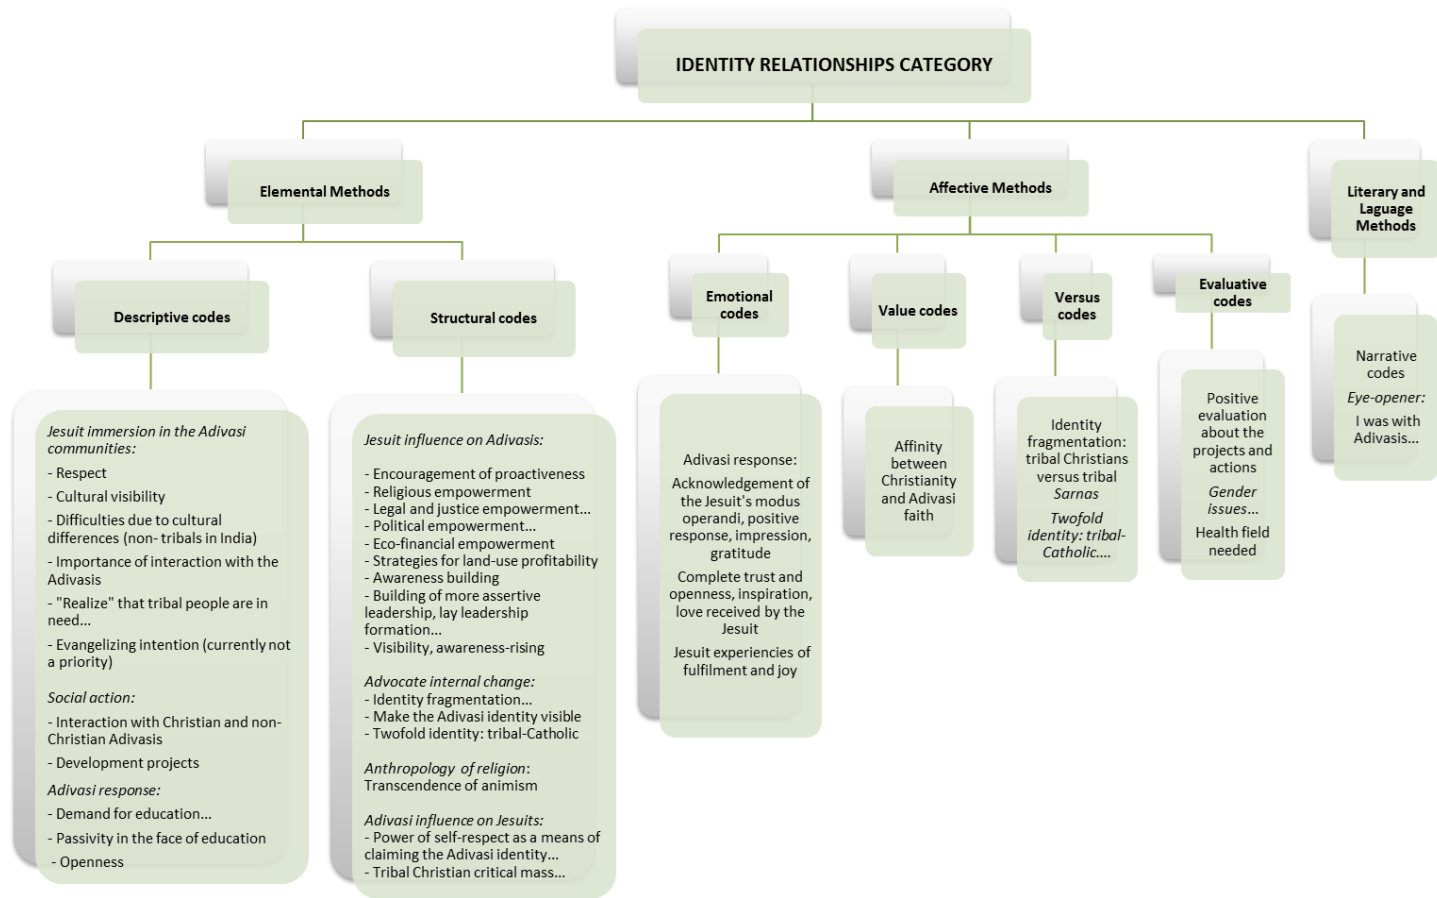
IDENTITY RELATIONSHIPS CATEGORY

Elemental Methods

Descriptive codes

Jesuit immersion in the Adivasi communities:
- Respect
- Cultural visibility
- Difficulties due to cultural differences (non- tribals in India)
- Importance of interaction with the Adivasis
- "Realize" that tribal people are in need...
- Evangelizing intention (currently not a priority)

Social action:
- Interaction with Christian and non-Christian Adivasis
- Development projects

Adivasi response:
- Demand for education...
- Passivity in the face of education
- Openness

Structural codes

Jesuit influence on Adivasis:
- Encouragement of proactiveness
- Religious empowerment
- Legal and justice empowerment...
- Political empowerment...
- Eco-financial empowerment
- Strategies for land-use profitability
- Awareness building
- Building of more assertive leadership, lay leadership formation...
- Visibility, awareness-rising

Advocate internal change:
- Identity fragmentation...
- Make the Adivasi identity visible
- Twofold identity: tribal-Catholic

Anthropology of religion: Transcendence of animism

Adivasi influence on Jesuits:
- Power of self-respect as a means of claiming the Adivasi identity...
- Tribal Christian critical mass...

Affective Methods

Emotional codes

Adivasi response:
Acknowledgement of the Jesuit's modus operandi, positive response, impression, gratitude
Complete trust and openness, inspiration, love received by the Jesuit
Jesuit experiencies of fulfilment and joy

Value codes

Affinity between Christianity and Adivasi faith

Versus codes

Identity fragmentation: tribal Christians versus tribal Sarnas
Twofold identity: tribal-Catholic....

Evaluative codes

Positive evaluation about the projects and actions
Gender issues...
Health field needed

Literary and Laguage Methods

Narrative codes
Eye-opener:
I was with Adivasis...